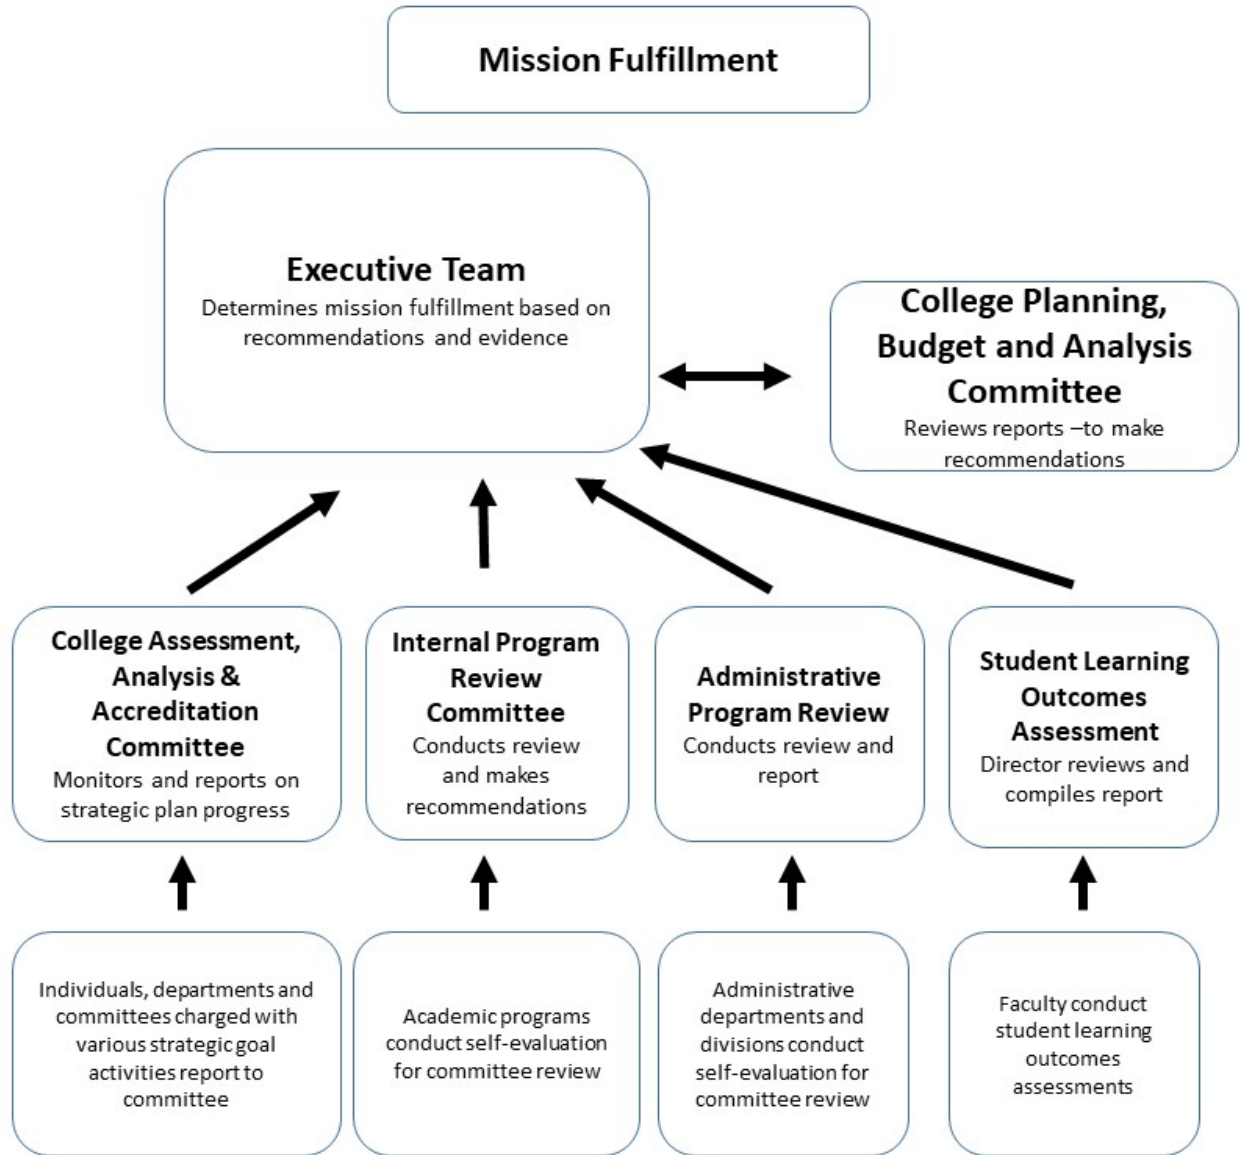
Mission Fulfillment

Executive Team
Determines mission fulfillment based on recommendations and evidence

College Planning, Budget and Analysis Committee
Reviews reports –to make recommendations

College Assessment, Analysis & Accreditation Committee
Monitors and reports on strategic plan progress

Internal Program Review Committee
Conducts review and makes recommendations

Administrative Program Review
Conducts review and report

Student Learning Outcomes Assessment
Director reviews and compiles report

Individuals, departments and committees charged with various strategic goal activities report to committee

Academic programs conduct self-evaluation for committee review

Administrative departments and divisions conduct self-evaluation for committee review

Faculty conduct student learning outcomes assessments